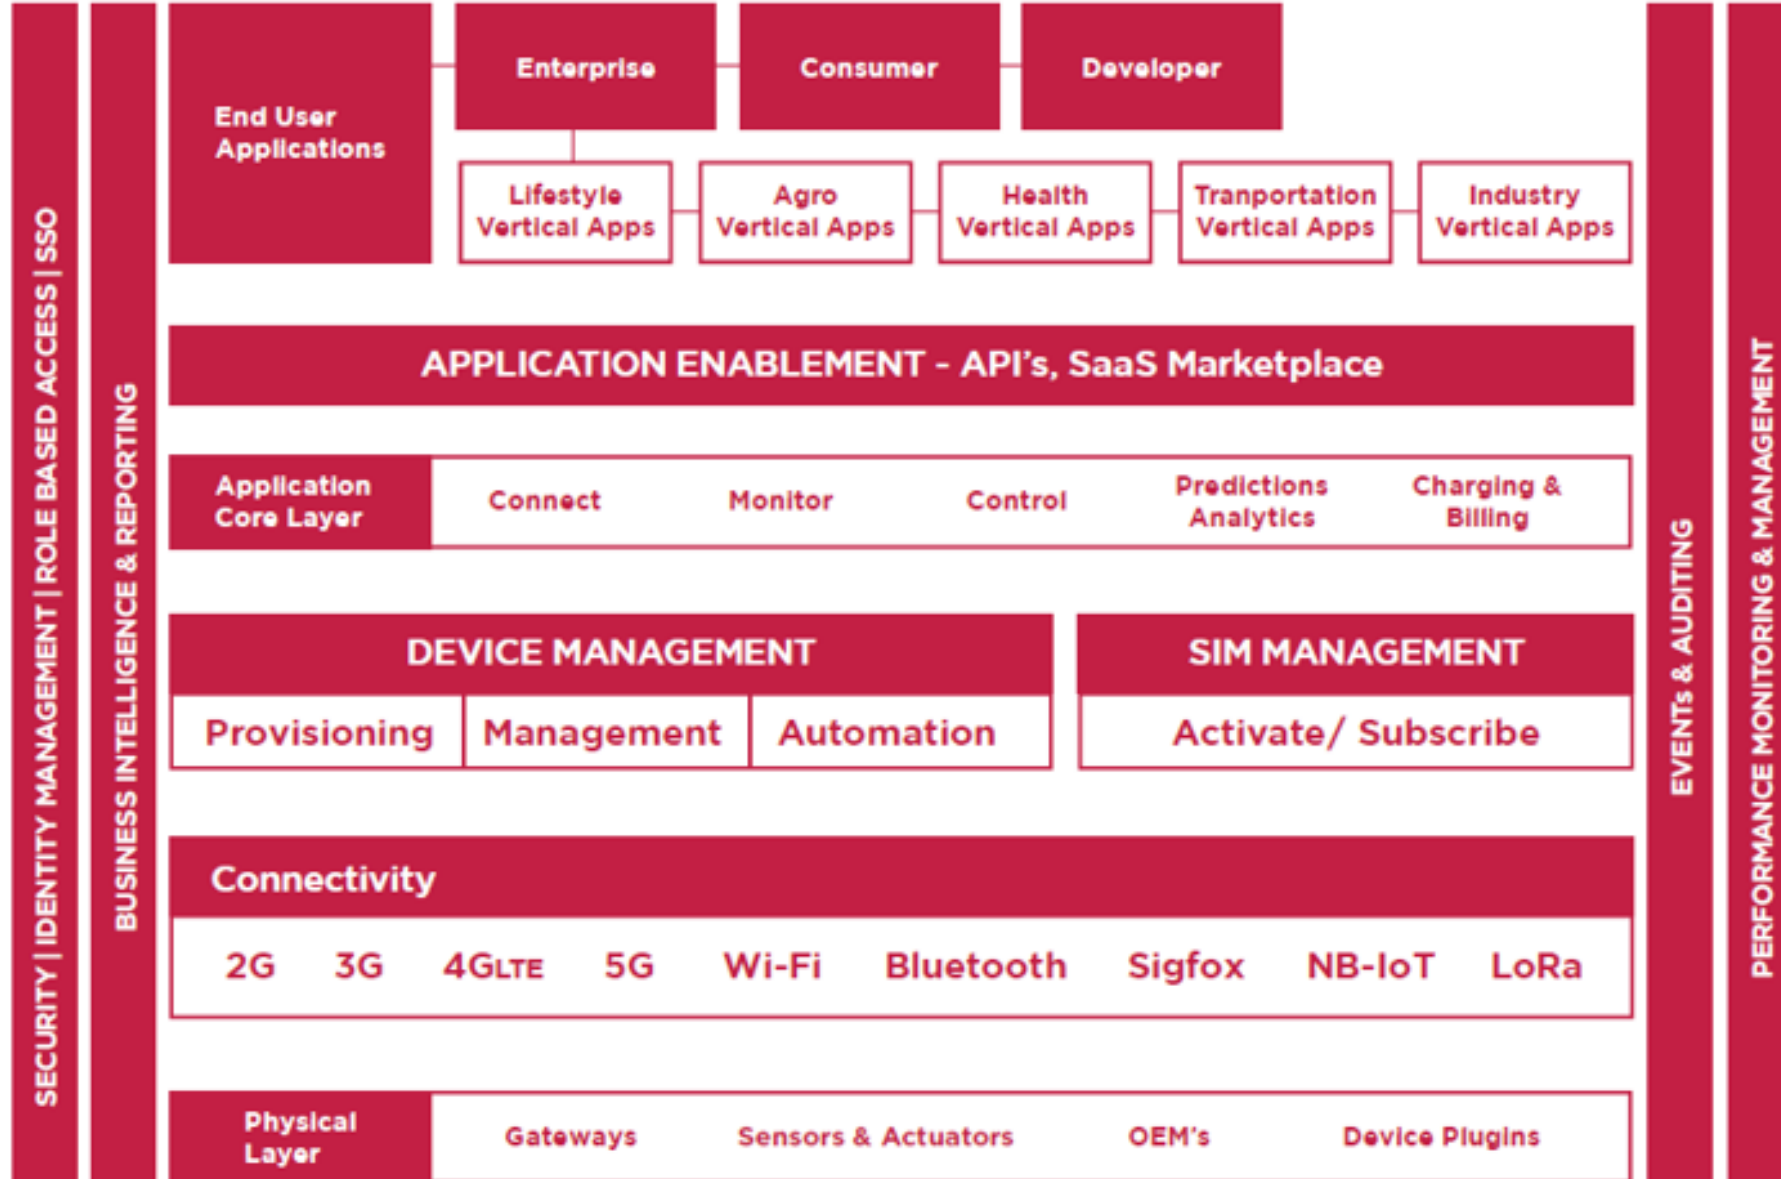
SECURITY | IDENTITY MANAGEMENT | ROLE BASED ACCESS | SSO

BUSINESS INTELLIGENCE & REPORTING

End User Applications

Enterprise

Consumer

Developer

Lifestyle Vertical Apps

Agro Vertical Apps

Health Vertical Apps

Tranportation Vertical Apps

Industry Vertical Apps

APPLICATION ENABLEMENT - API's, SaaS Marketplace

Application Core Layer

Connect

Monitor

Control

Predictions Analytics

Charging & Billing

DEVICE MANAGEMENT

Provisioning

Management

Automation

SIM MANAGEMENT

Activate/ Subscribe

Connectivity

2G 3G 4GLTE 5G Wi-Fi Bluetooth Sigfox NB-IoT LoRa

Physical Layer

Gateways

Sensors & Actuators

OEM's

Device Plugins

EVENTs & AUDITING

PERFORMANCE MONITORING & MANAGEMENT